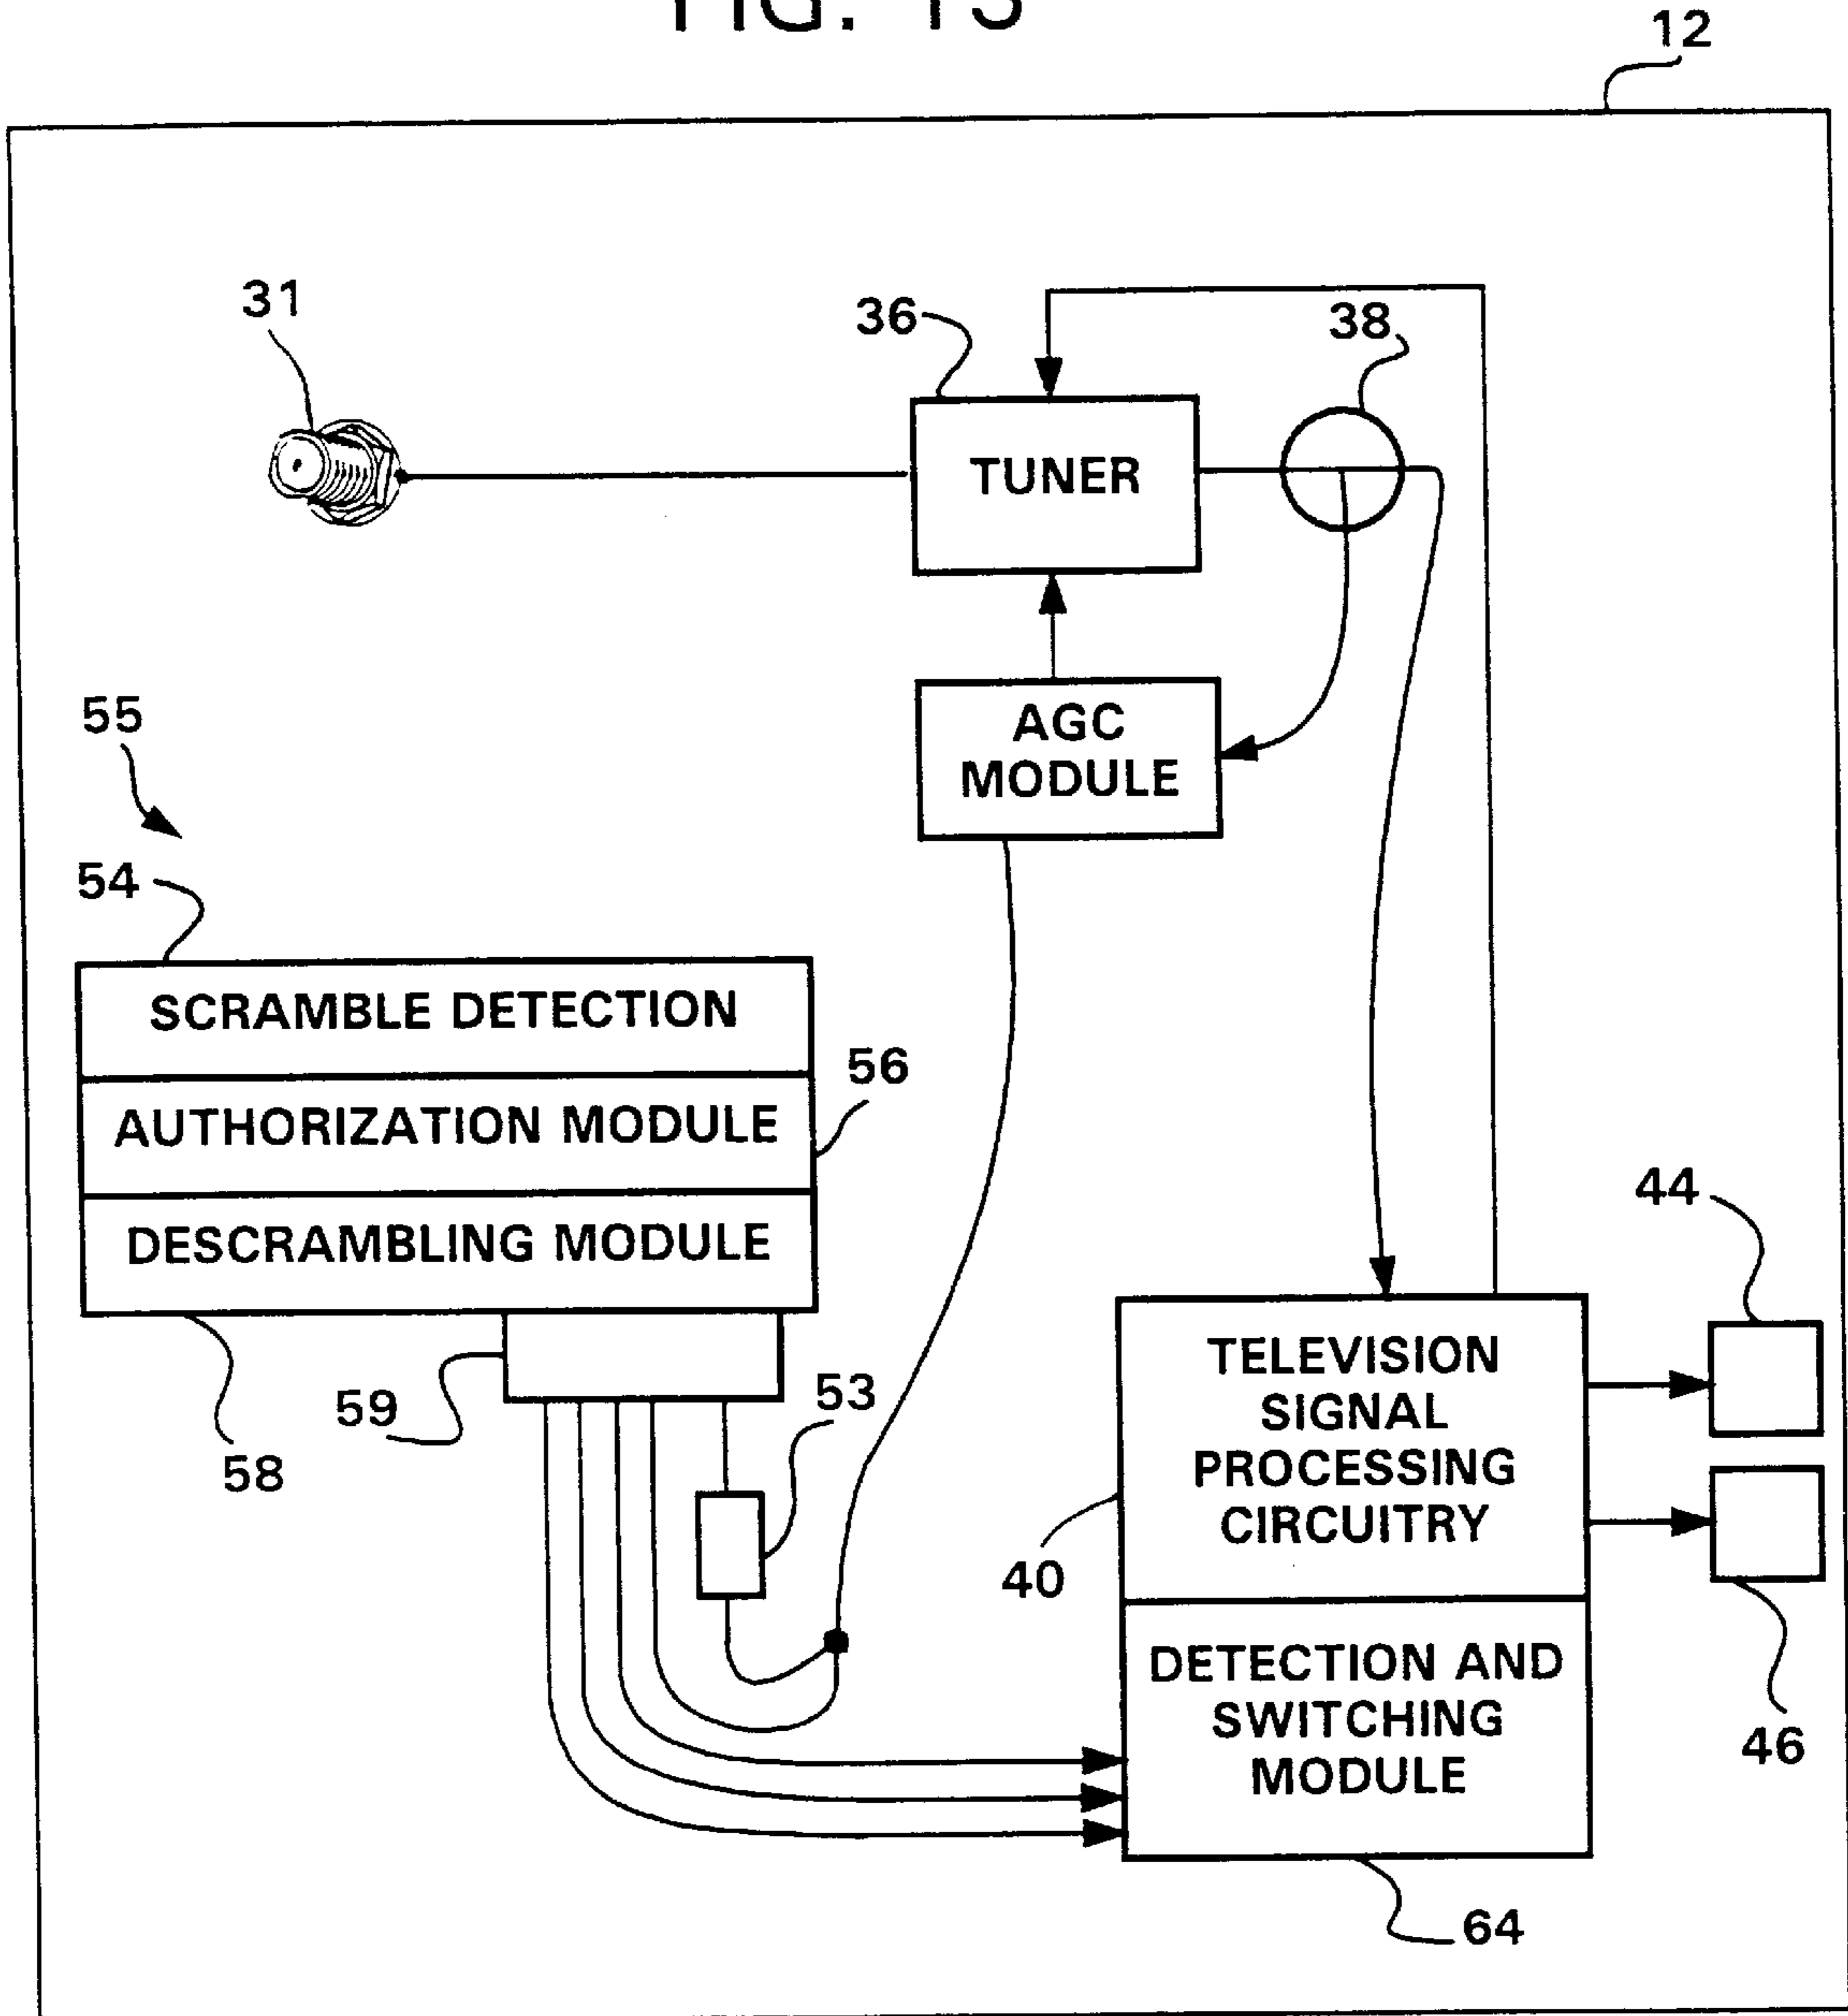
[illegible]

12

31

36

TUNER

38

AGC MODULE

55

54

SCRAMBLE DETECTION

AUTHORIZATION MODULE

56

DESCRAMBLING MODULE

58

59

53

44

TELEVISION SIGNAL PROCESSING CIRCUITRY

40

DETECTION AND SWITCHING MODULE

46

64